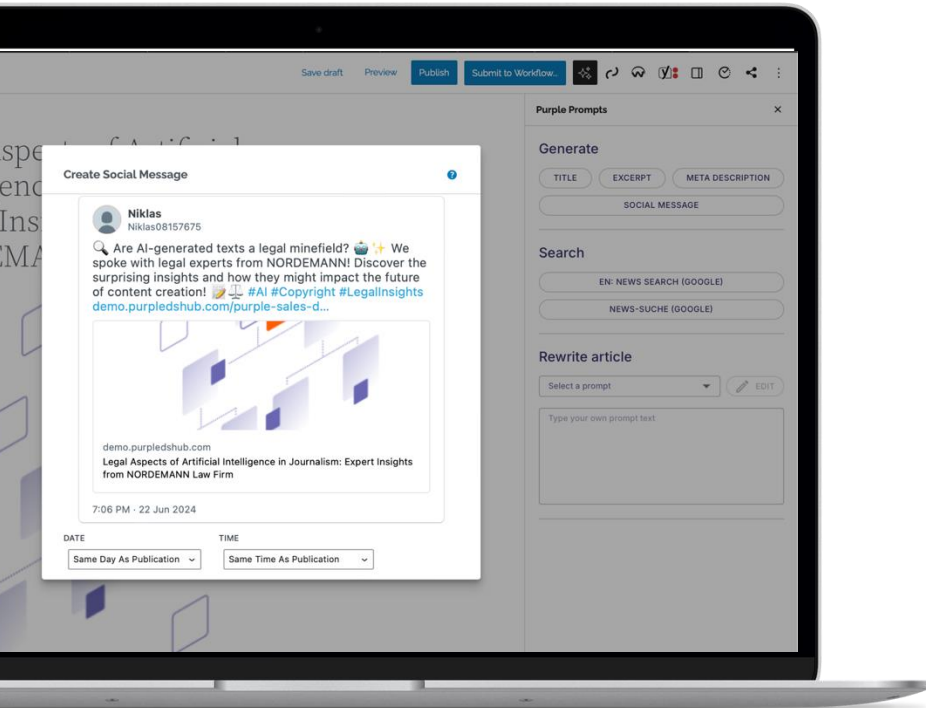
Save draft Preview Publish Submit to Workflow...

Purple Prompts ×

Generate

TITLE EXCERPT META DESCRIPTION

SOCIAL MESSAGE

Search

EN: NEWS SEARCH (GOOGLE)

NEWS-SUCHE (GOOGLE)

Rewrite article

Select a prompt EDIT

Type your own prompt text

spe
enc
Ins
EMA

Create Social Message

Niklas
Niklas08157675

🔍 Are AI-generated texts a legal minefield? 🤖 ✨ We spoke with legal experts from NORDEMANN! Discover the surprising insights and how they might impact the future of content creation! 📝⚖️ #AI #Copyright #LegalInsights demo.purpledshub.com/purple-sales-d...

demo.purpledshub.com
Legal Aspects of Artificial Intelligence in Journalism: Expert Insights from NORDEMANN Law Firm

7:06 PM · 22 Jun 2024

DATE
Same Day As Publication

TIME
Same Time As Publication